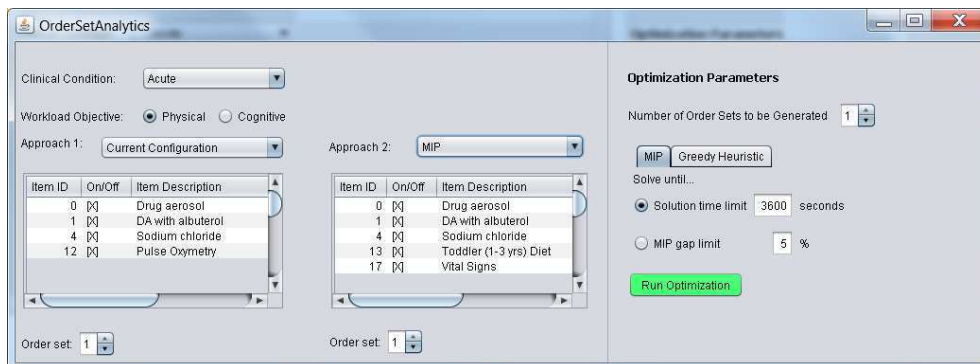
OrderSetAnalytics

Clinical Condition: Acute

Workload Objective: Physical Cognitive

Approach 1: Current Configuration

| Item ID | On/Off | Item Description |
|---|---|---|
| 0 | [X] | Drug aerosol |
| 1 | [X] | DA with albuterol |
| 4 | [X] | Sodium chloride |
| 12 | [X] | Pulse Oxymetry |

Order set: 1

Approach 2: MIP

| Item ID | On/Off | Item Description |
|---|---|---|
| 0 | [X] | Drug aerosol |
| 1 | [X] | DA with albuterol |
| 4 | [X] | Sodium chloride |
| 13 | [X] | Toddler (1-3 yrs) Diet |
| 17 | [X] | Vital Signs |

Order set: 1

Optimization Parameters

Number of Order Sets to be Generated 1

MIP Greedy Heuristic

Solve until...

Solution time limit 3600 seconds

MIP gap limit 5 %

Run Optimization